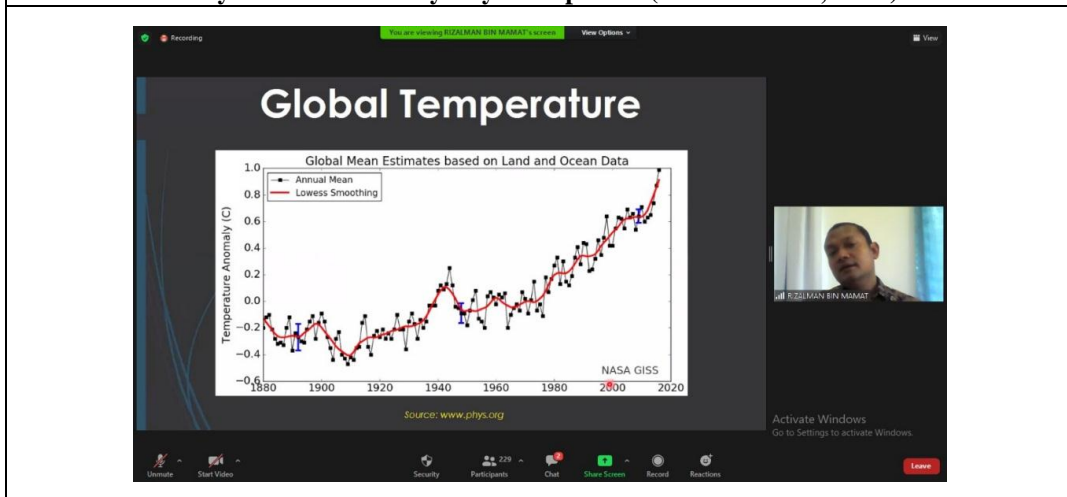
Recording

You are viewing RIZALMAN BIN MAMAT's screen

View Options

View

Global Temperature

Global Mean Estimates based on Land and Ocean Data

Annual Mean

Lowess Smoothing

Temperature Anomaly (C)

1.0
0.8
0.6
0.4
0.2
0.0
−0.2
−0.4
−0.6

1880 1900 1920 1940 1960 1980 2000 2020

NASA GISS

Source: www.phys.org

RIZALMAN BIN MAMAT

Activate Windows
Go to Settings to activate Windows.

Unmute

Start Video

Security

229

Participants

Chat

Share Screen

Record

Reactions

Leave